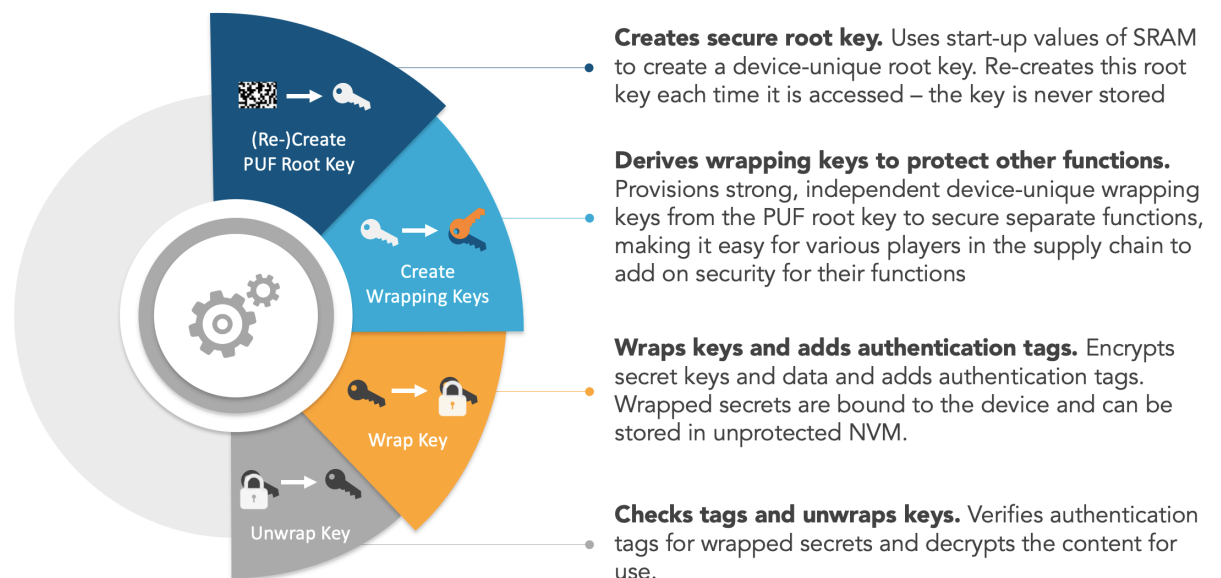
(Re-)Create PUF Root Key

Create Wrapping Keys

Wrap Key

Unwrap Key

**Creates secure root key.** Uses start-up values of SRAM to create a device-unique root key. Re-creates this root key each time it is accessed – the key is never stored

**Derives wrapping keys to protect other functions.** Provisions strong, independent device-unique wrapping keys from the PUF root key to secure separate functions, making it easy for various players in the supply chain to add on security for their functions

**Wraps keys and adds authentication tags.** Encrypts secret keys and data and adds authentication tags. Wrapped secrets are bound to the device and can be stored in unprotected NVM.

**Checks tags and unwraps keys.** Verifies authentication tags for wrapped secrets and decrypts the content for use.